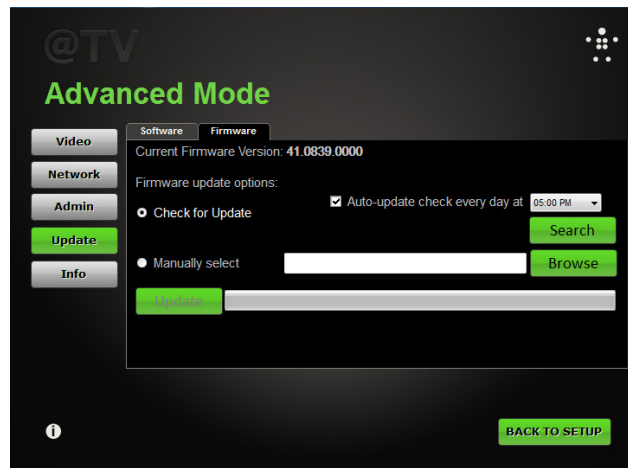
@TV

Advanced Mode

Video
Network
Admin
Update
Info

Software Firmware

Current Firmware Version: 41.0839.0000

Firmware update options:

Check for Update

Auto-update check every day at 05:00 PM

Search

Manually select

Browse

Update

BACK TO SETUP